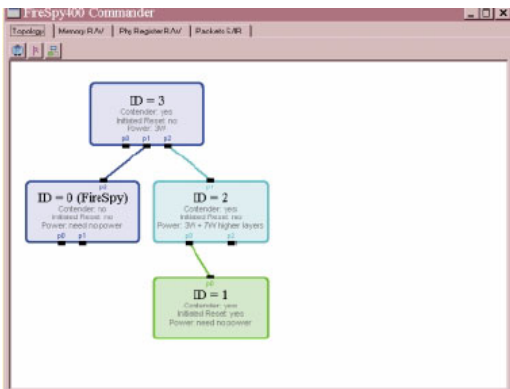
FireSpy400 Commander

Topology | Memory R/W | Phy Register R/W | Packets S/R

ID = 3
Contender: yes
Initiated Reset: no
Power: 3W
p0 p1 p2

p0
ID = 0 (FireSpy)
Contender: no
Initiated Reset: no
Power: need no power
p0 p1

p1
ID = 2
Contender: yes
Initiated Reset: no
Power: 3W + 7W higher layers
p0 p2

p0
ID = 1
Contender: yes
Initiated Reset: yes
Power: need no power